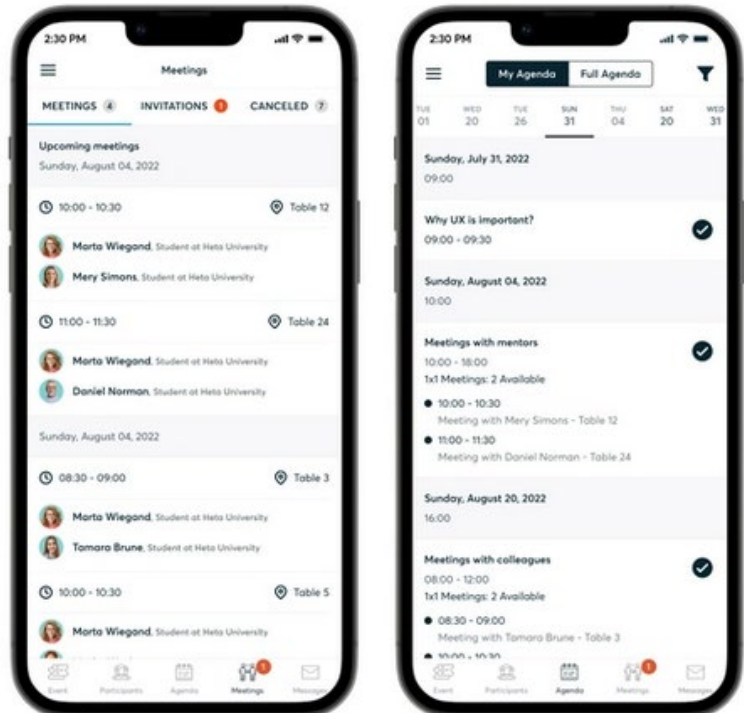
2:30 PM

Meetings

MEETINGS 4 INVITATIONS 1 CANCELED 7

Upcoming meetings
Sunday, August 04, 2022

10:00 - 10:30 Table 12

Marta Wiegand, Student at Heta University

Mery Simons, Student at Heta University

11:00 - 11:30 Table 24

Marta Wiegand, Student at Heta University

Daniel Norman, Student at Heta University

Sunday, August 04, 2022

08:30 - 09:00 Table 3

Marta Wiegand, Student at Heta University

Tamara Brune, Student at Heta University

10:00 - 10:30 Table 5

Marta Wiegand, Student at Heta University

Event Participants Agenda Meetings 1 Messages

2:30 PM

My Agenda Full Agenda

TUE 01 WED 20 TUE 26 SUN 31 THU 04 SAT 20 WED 31

Sunday, July 31, 2022
09:00

Why UX is important?
09:00 - 09:30

Sunday, August 04, 2022
10:00

Meetings with mentors
10:00 - 18:00
1x1 Meetings: 2 Available

10:00 - 10:30
Meeting with Mery Simons - Table 12

11:00 - 11:30
Meeting with Daniel Norman - Table 24

Sunday, August 20, 2022
16:00

Meetings with colleagues
08:00 - 12:00
1x1 Meetings: 2 Available

08:30 - 09:00
Meeting with Tamara Brune - Table 3

10:00 - 10:30

Event Participants Agenda Meetings 1 Messages